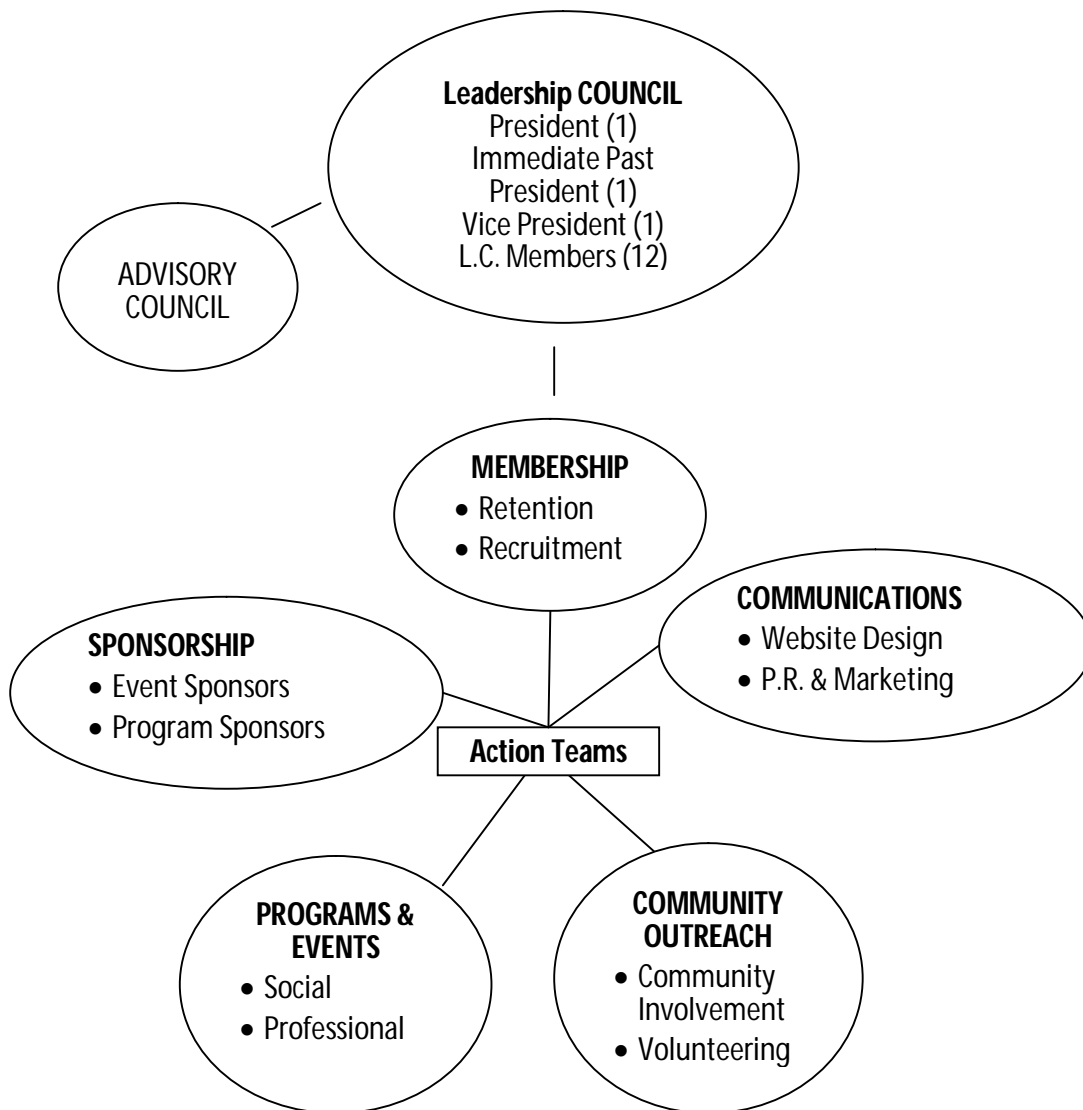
**Leadership COUNCIL**
President (1)
Immediate Past President (1)
Vice President (1)
L.C. Members (12)

ADVISORY COUNCIL

**MEMBERSHIP**
• Retention
• Recruitment

**COMMUNICATIONS**
• Website Design
• P.R. & Marketing

**SPONSORSHIP**
• Event Sponsors
• Program Sponsors

**Action Teams**

**PROGRAMS & EVENTS**
• Social
• Professional

**COMMUNITY OUTREACH**
• Community Involvement
• Volunteering